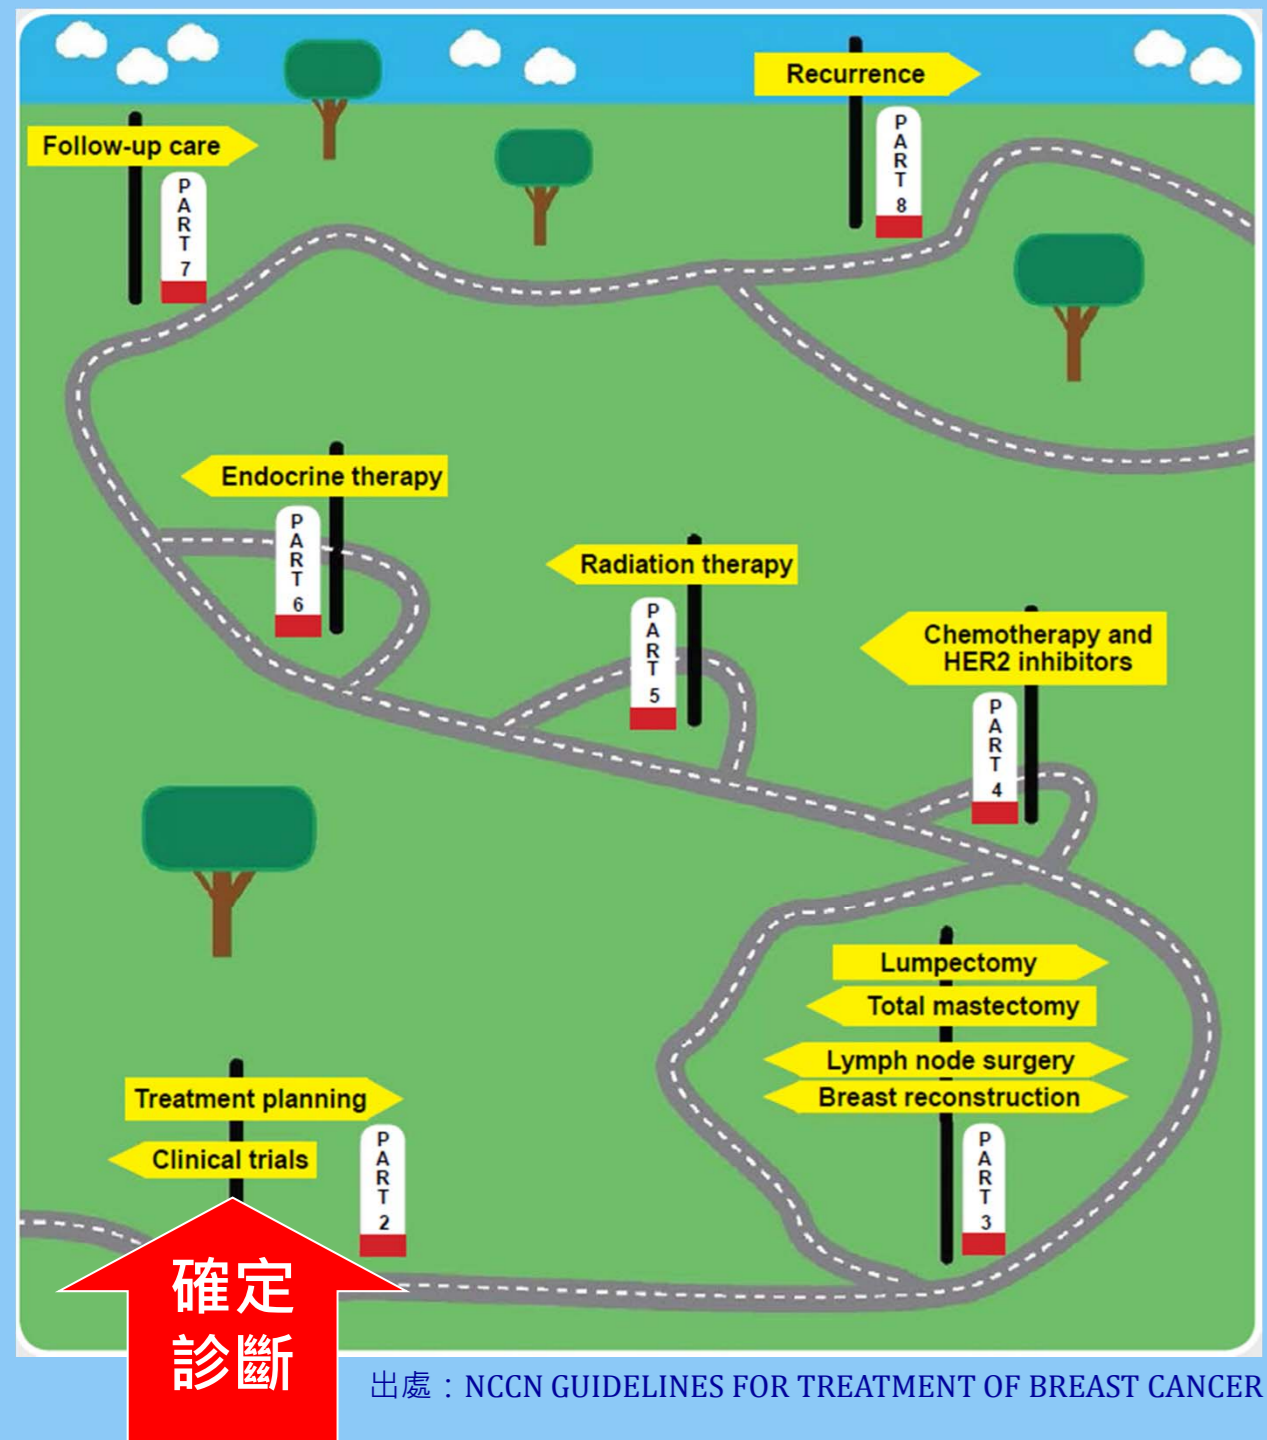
Recurrence

PART 8

Follow-up care

PART 7

Endocrine therapy

PART 6

Radiation therapy

PART 5

Chemotherapy and HER2 inhibitors

PART 4

Lumpectomy

Total mastectomy

Lymph node surgery

Breast reconstruction

PART 3

Treatment planning

Clinical trials

PART 2

確定診斷

出處：NCCN GUIDELINES FOR TREATMENT OF BREAST CANCER